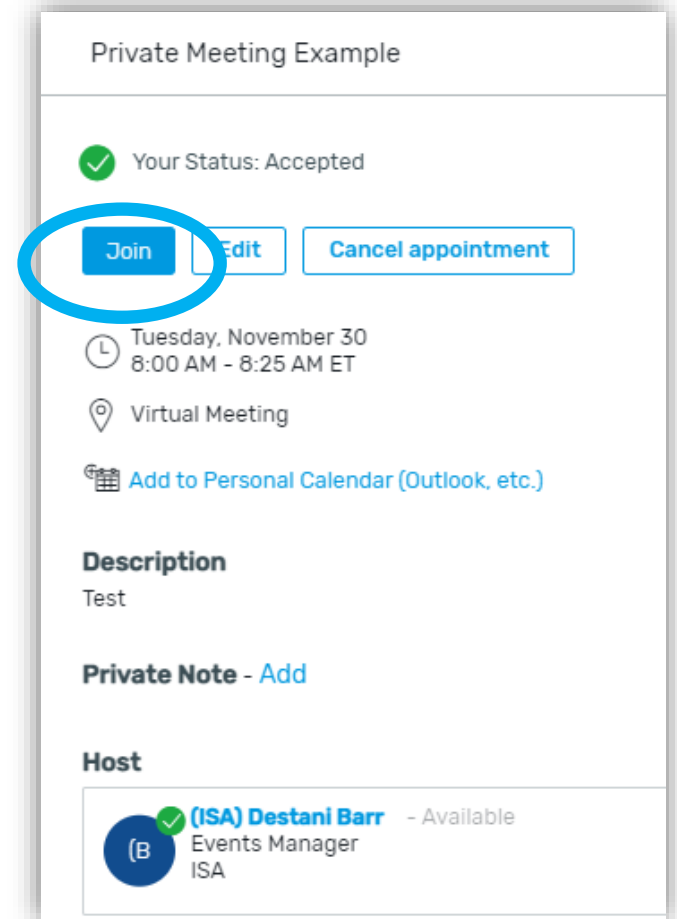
Private Meeting Example

Your Status: Accepted

Join Edit Cancel appointment

Tuesday, November 30
8:00 AM - 8:25 AM ET

Virtual Meeting

Add to Personal Calendar (Outlook, etc.)

Description
Test

Private Note - Add

Host

(B (ISA) Destani Barr - Available
Events Manager
ISA